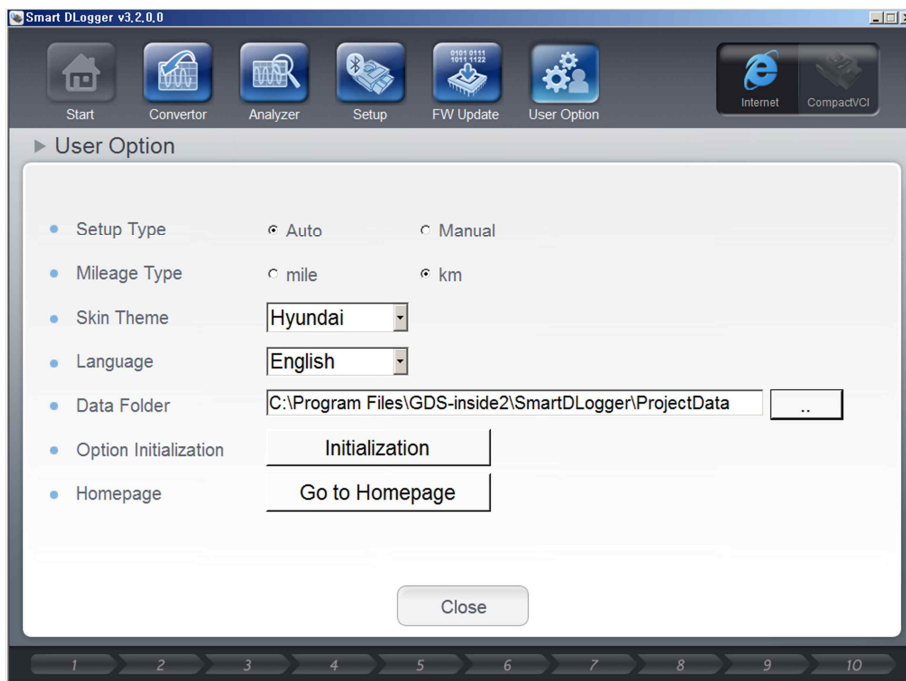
Smart DLogger v3.2.0.0

Start
Convertor
Analyzer
Setup
0101 0111 1011 1122
FW Update
User Option
Internet
CompactVCI

User Option

Setup Type
Auto
Manual

Mileage Type
mile
km

Skin Theme
Hyundai

Language
English

Data Folder
C:\Program Files\GDS-inside2\SmartDLogger\ProjectData
..

Option Initialization
Initialization

Homepage
Go to Homepage

Close

1 2 3 4 5 6 7 8 9 10